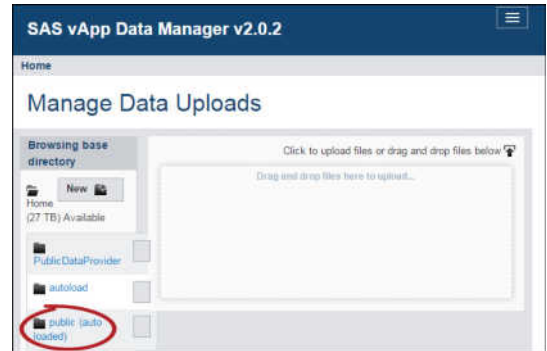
SAS vApp Data Manager v2.0.2

Home

Manage Data Uploads

Browsing base directory

New

Home
(27 TB) Available

PublicDataProvider

autoload

public (auto loaded)

Click to upload files or drag and drop files below

Drag and drop files here to upload...